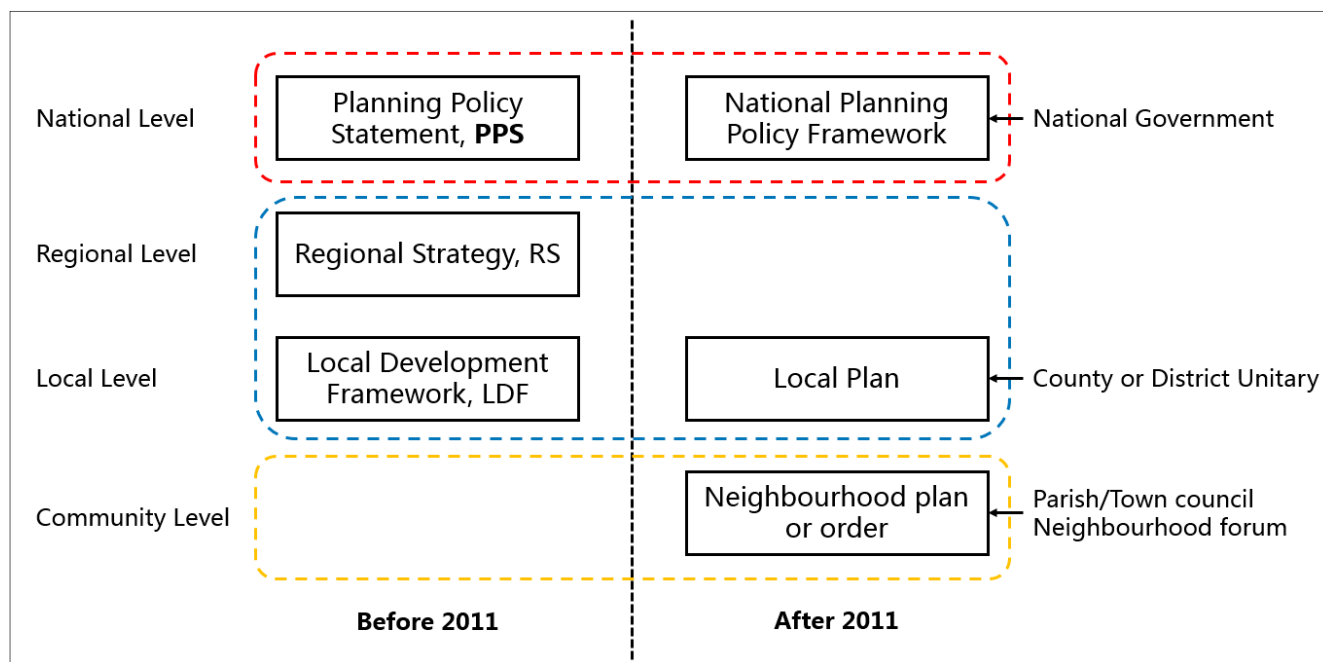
National Level

Planning Policy Statement, **PPS**

National Planning Policy Framework

National Government

Regional Level

Regional Strategy, RS

Local Level

Local Development Framework, LDF

Local Plan

County or District Unitary

Community Level

Neighbourhood plan or order

Parish/Town council
Neighbourhood forum

**Before 2011**

**After 2011**